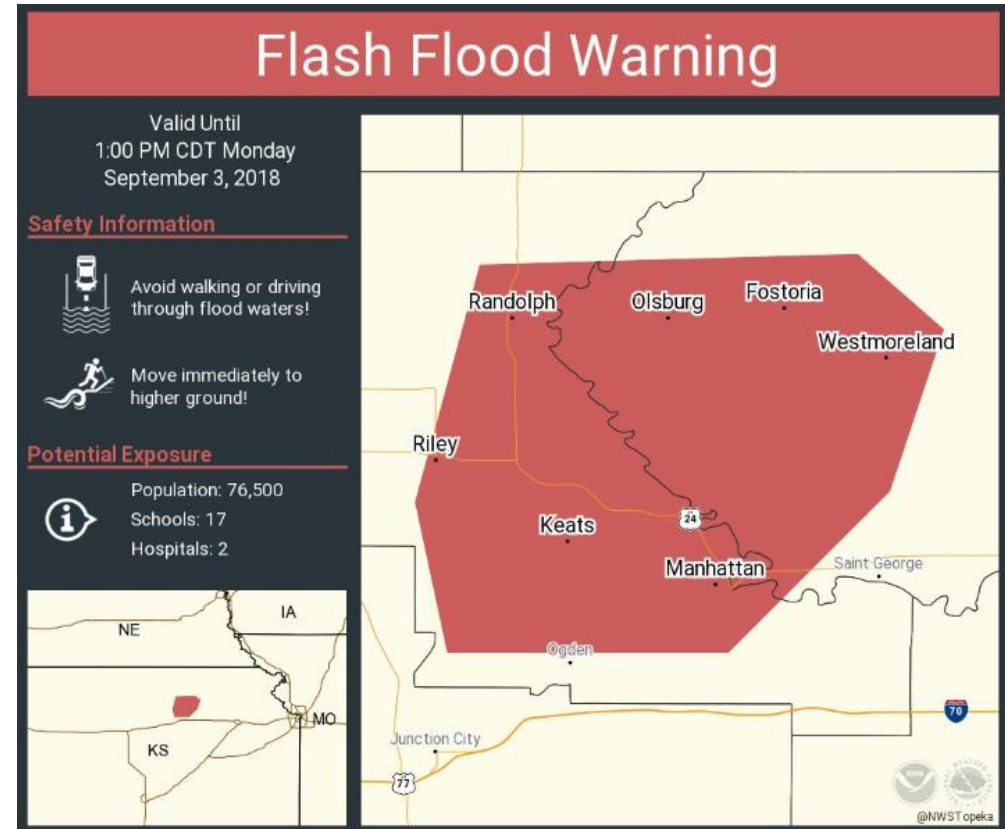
Flash Flood Warning

Valid Until
1:00 PM CDT Monday
September 3, 2018

Safety Information

Avoid walking or driving through flood waters!

Move immediately to higher ground!

Potential Exposure

Population: 76,500
Schools: 17
Hospitals: 2

NE
IA
MO
KS

Randolph
Olsburg
Fostoria
Westmoreland
Riley
Keats
24
Manhattan
Saint George
Ogden
70
Junction City
77

@NWSTopeka